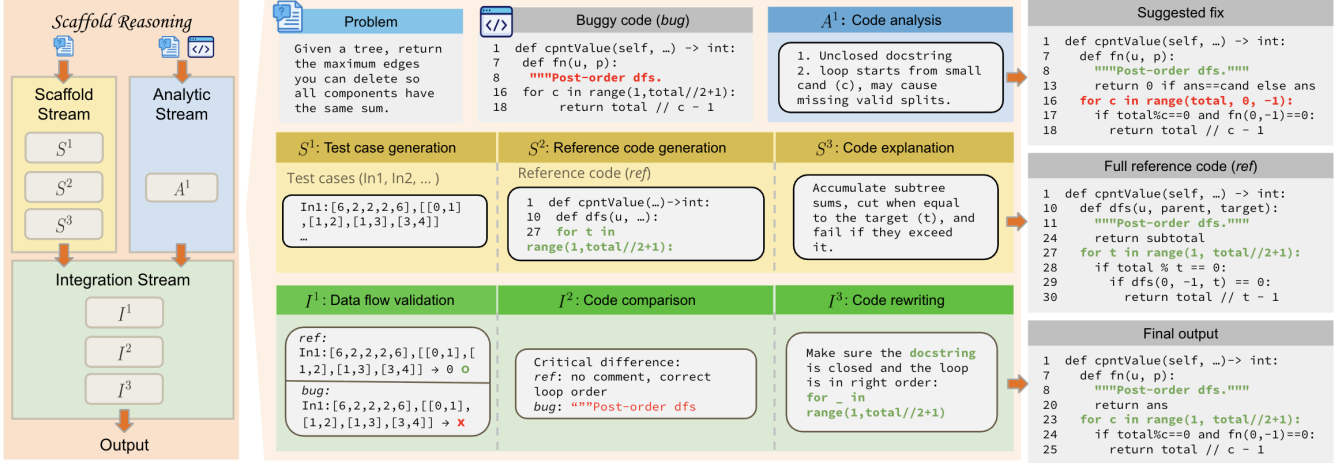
Scaffold Reasoning

Scaffold Stream

$S^1$

$S^2$

$S^3$

Analytic Stream

$A^1$

Integration Stream

$I^1$

$I^2$

$I^3$

Output

Problem

Given a tree, return the maximum edges you can delete so all components have the same sum.

Buggy code (*bug*)

1 def cpntValue(self, …) -> int:
7 def fn(u, p):
8 """Post-order dfs.
16 for c in range(1,total//2+1):
18 return total // c - 1

$A^1$: Code analysis

1. Unclosed docstring
2. loop starts from small cand (c), may cause missing valid splits.

Suggested fix

1 def cpntValue(self, …) -> int:
7 def fn(u, p):
8 """Post-order dfs."""
15 return 0 if ans==cand else ans
16 for c in range(total, 0, -1):
17 if total%c==0 and fn(0,-1)==0:
18 return total // c - 1

$S^1$: Test case generation

Test cases (In1, In2, … )

In1:[6,2,2,2,6],[[0,1],[1,2],[1,3],[3,4]]
…

$S^2$: Reference code generation

Reference code (*ref*)

1 def cpntValue(…)->int:
10 def dfs(u, …):
27 for t in range(1,total//2+1):

$S^3$: Code explanation

Accumulate subtree sums, cut when equal to the target (t), and fail if they exceed it.

Full reference code (*ref*)

1 def cpntValue(self, …) -> int:
11 def dfs(u, parent, target):
12 """Post-order dfs."""
24 return subtotal
27 for t in range(1, total//2+1):
28 if total % t == 0:
29 if dfs(0, -1, t) == 0:
30 return total // t - 1

$I^1$: Data flow validation

ref:
In1:[6,2,2,2,6],[[0,1],[1,2],[1,3],[3,4]] → 0 o

bug:
In1:[6,2,2,2,6],[[0,1],[1,2],[1,3],[3,4]] → x

$I^2$: Code comparison

Critical difference:
ref: no comment, correct loop order
bug: “”Post-order dfs

$I^3$: Code rewriting

Make sure the docstring is closed and the loop is in right order:
for _ in range(1,total//2+1)

Final output

1 def cpntValue(self, …)-> int:
7 def fn(u, p):
8 """Post-order dfs."""
20 return ans
23 for c in range(1, total//2+1):
24 if total%c==0 and fn(0,-1)==0:
25 return total // c - 1